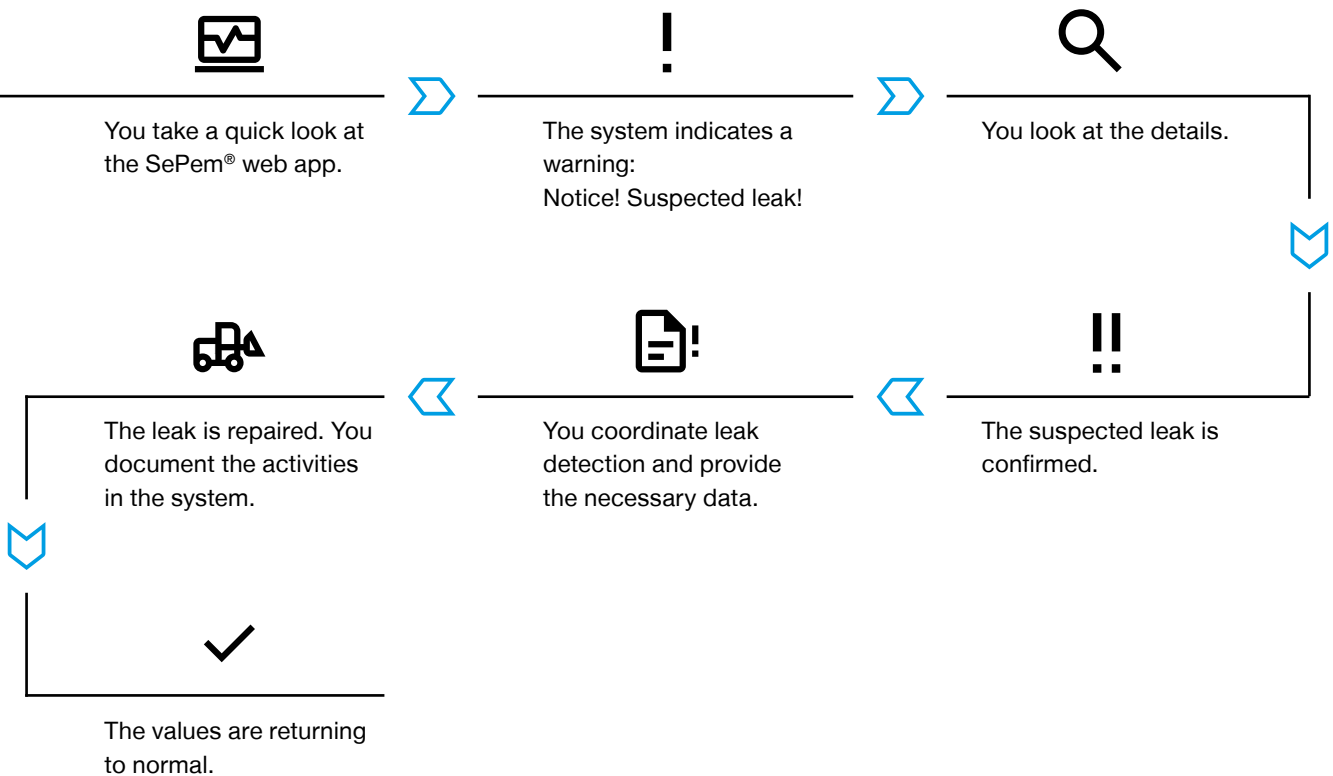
You take a quick look at the SePem® web app.

!

The system indicates a warning:
Notice! Suspected leak!

You look at the details.

!!

The suspected leak is confirmed.

You coordinate leak detection and provide the necessary data.

The leak is repaired. You document the activities in the system.

The values are returning to normal.